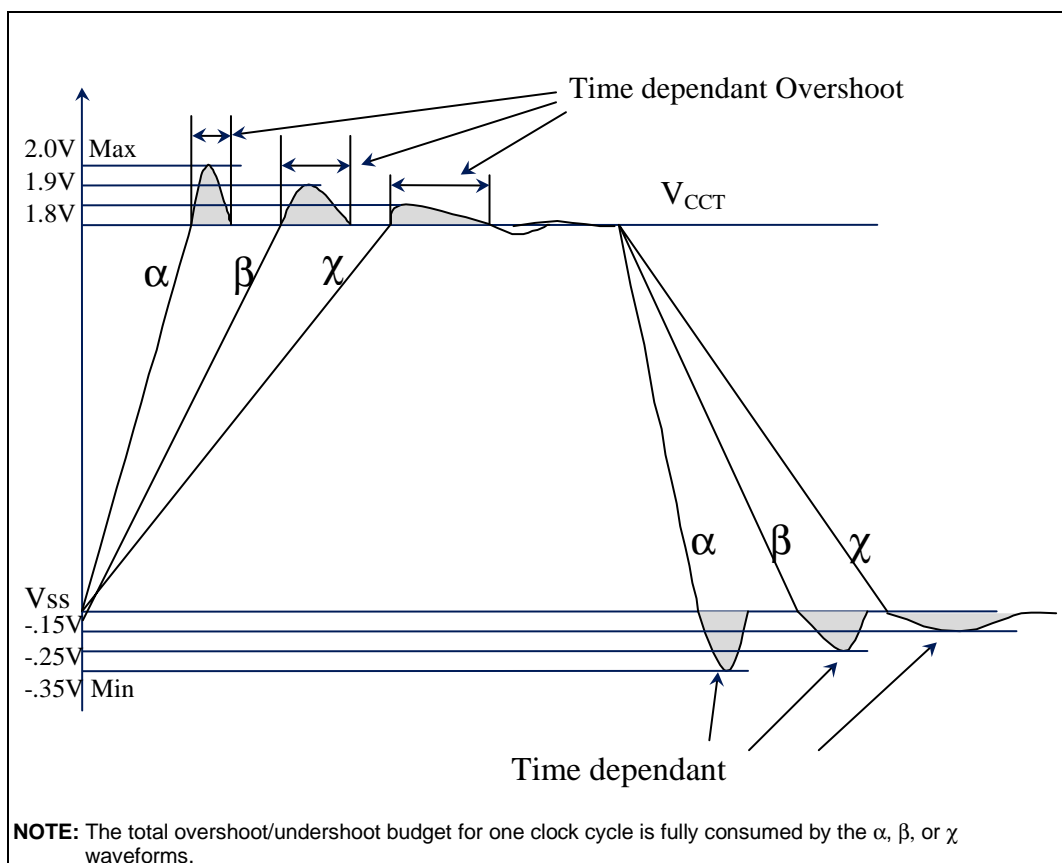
Time dependant Overshoot

2.0V Max
1.9V
1.8V

$V_{CCT}$

α β χ

Vss
-.15V
-.25V
-.35V Min

α β χ

Time dependant

**NOTE:** The total overshoot/undershoot budget for one clock cycle is fully consumed by the α, β, or χ waveforms.